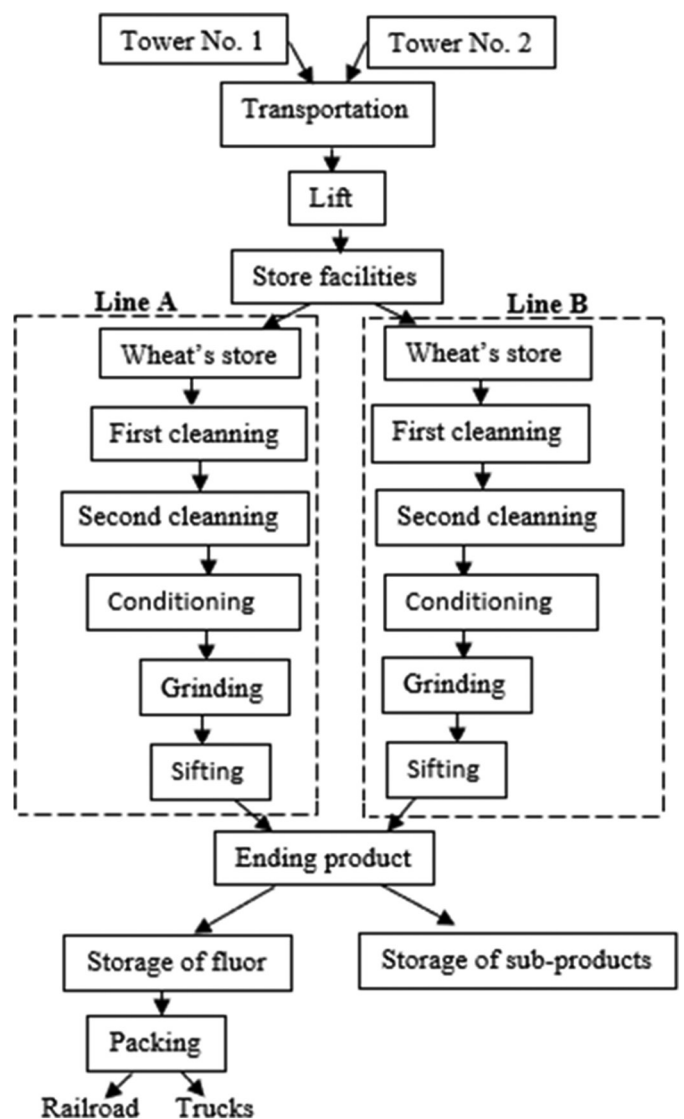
Tower No. 1

Tower No. 2

Transportation

Lift

Store facilities

Line A

Wheat's store

First cleanning

Second cleanning

Conditioning

Grinding

Sifting

Line B

Wheat's store

First cleanning

Second cleanning

Conditioning

Grinding

Sifting

Ending product

Storage of fluor

Storage of sub-products

Packing

Railroad

Trucks